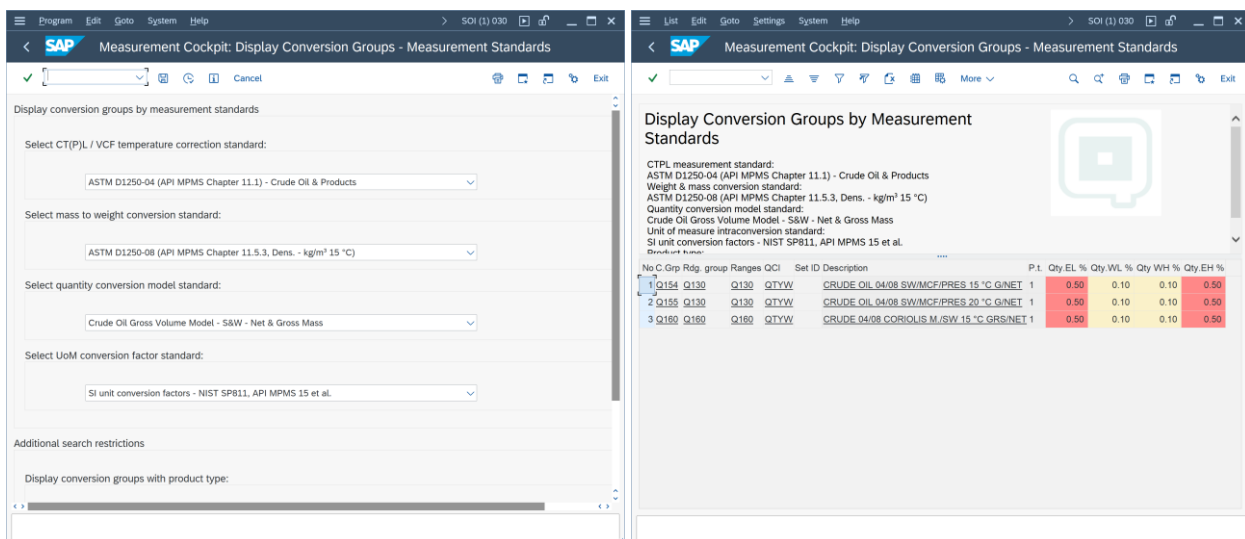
Program Edit Goto System Help
SOI (1) 030
SAP
Measurement Cockpit: Display Conversion Groups - Measurement Standards
Cancel
Exit

Display conversion groups by measurement standards

Select CT(P)L / VCF temperature correction standard:

ASTM D1250-04 (API MPMS Chapter 11.1) - Crude Oil & Products

Select mass to weight conversion standard:

ASTM D1250-08 (API MPMS Chapter 11.5.3, Dens. - kg/m³ 15 °C)

Select quantity conversion model standard:

Crude Oil Gross Volume Model - S&W - Net & Gross Mass

Select UoM conversion factor standard:

SI unit conversion factors - NIST SP811, API MPMS 15 et al.

Additional search restrictions

Display conversion groups with product type:

List Edit Goto Settings System Help
SOI (1) 030
SAP
Measurement Cockpit: Display Conversion Groups - Measurement Standards
More
Exit

Display Conversion Groups by Measurement Standards

CTPL measurement standard:
ASTM D1250-04 (API MPMS Chapter 11.1) - Crude Oil & Products
Weight & mass conversion standard:
ASTM D1250-08 (API MPMS Chapter 11.5.3, Dens. - kg/m³ 15 °C)
Quantity conversion model standard:
Crude Oil Gross Volume Model - S&W - Net & Gross Mass
Unit of measure intraconversion standard:
SI unit conversion factors - NIST SP811, API MPMS 15 et al.
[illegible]

| No | C.Grp | Rdg. group | Ranges | QCI | Set ID | Description | P.t. | Qty.EL % | Qty.WL % | Qty WH % | Qty.EH % |
|---|---|---|---|---|---|---|---|---|---|---|---|
| 1 | Q154 | Q130 | Q130 | QTYW | | CRUDE OIL 04/08 SW/MCF/PRES 15 °C G/NET | 1 | 0.50 | 0.10 | 0.10 | 0.50 |
| 2 | Q155 | Q130 | Q130 | QTYW | | CRUDE OIL 04/08 SW/MCF/PRES 20 °C G/NET | 1 | 0.50 | 0.10 | 0.10 | 0.50 |
| 3 | Q160 | Q160 | Q160 | QTYW | | CRUDE 04/08 CORIOLIS M./SW 15 °C GRS/NET | 1 | 0.50 | 0.10 | 0.10 | 0.50 |